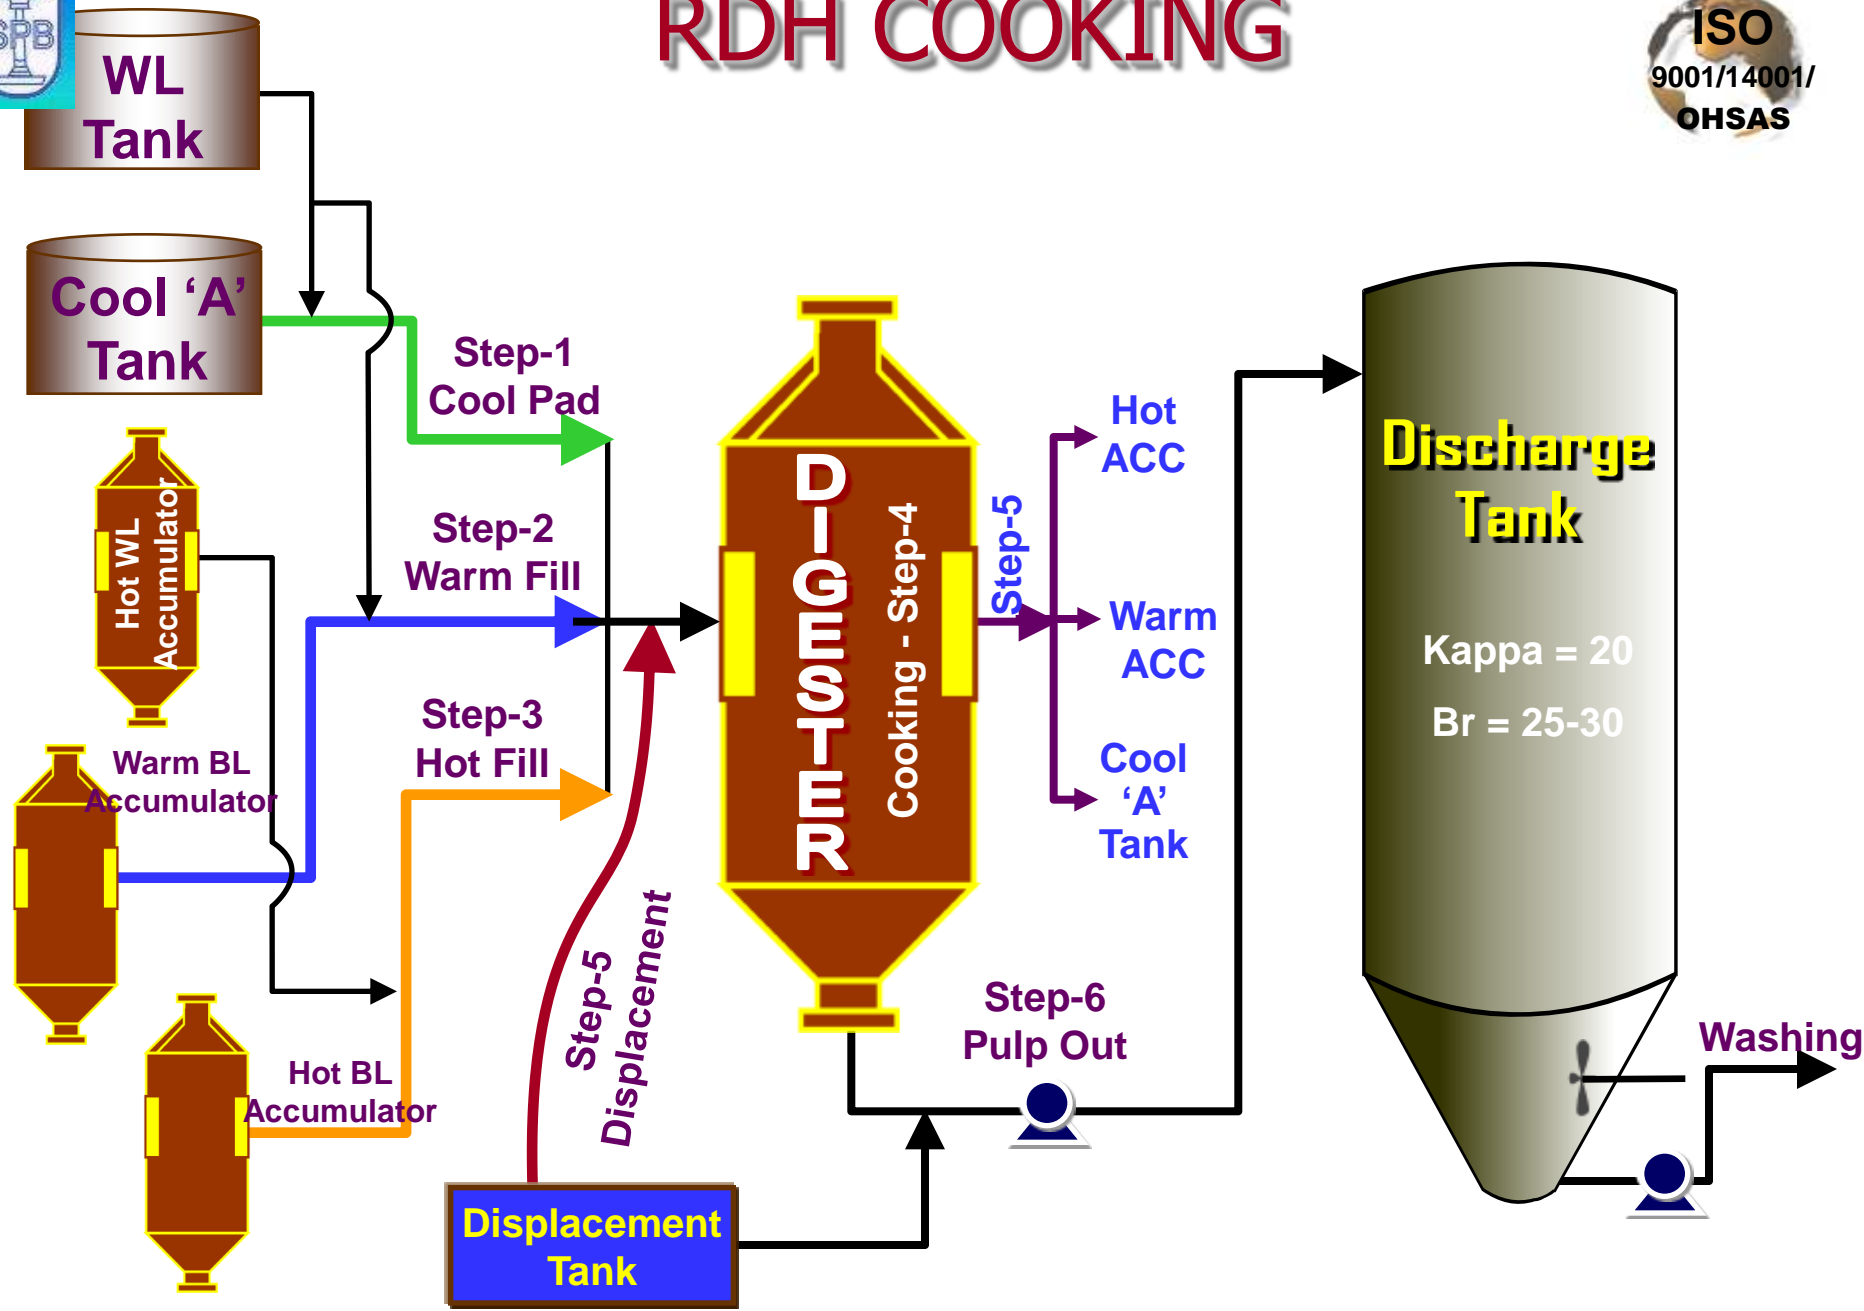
SPB

RDH COOKING

ISO
9001/14001/
OHSAS

WL
Tank

Cool 'A'
Tank

Step-1
Cool Pad

Hot WL
Accumulator

Step-2
Warm Fill

Warm BL
Accumulator

Step-3
Hot Fill

Hot BL
Accumulator

DIGESTER

Cooking - Step-4

Step-5

Hot
ACC

Warm
ACC

Cool
'A'
Tank

Step-5
Displacement

Displacement
Tank

Step-6
Pulp Out

Discharge
Tank

Kappa = 20

Br = 25-30

Washing